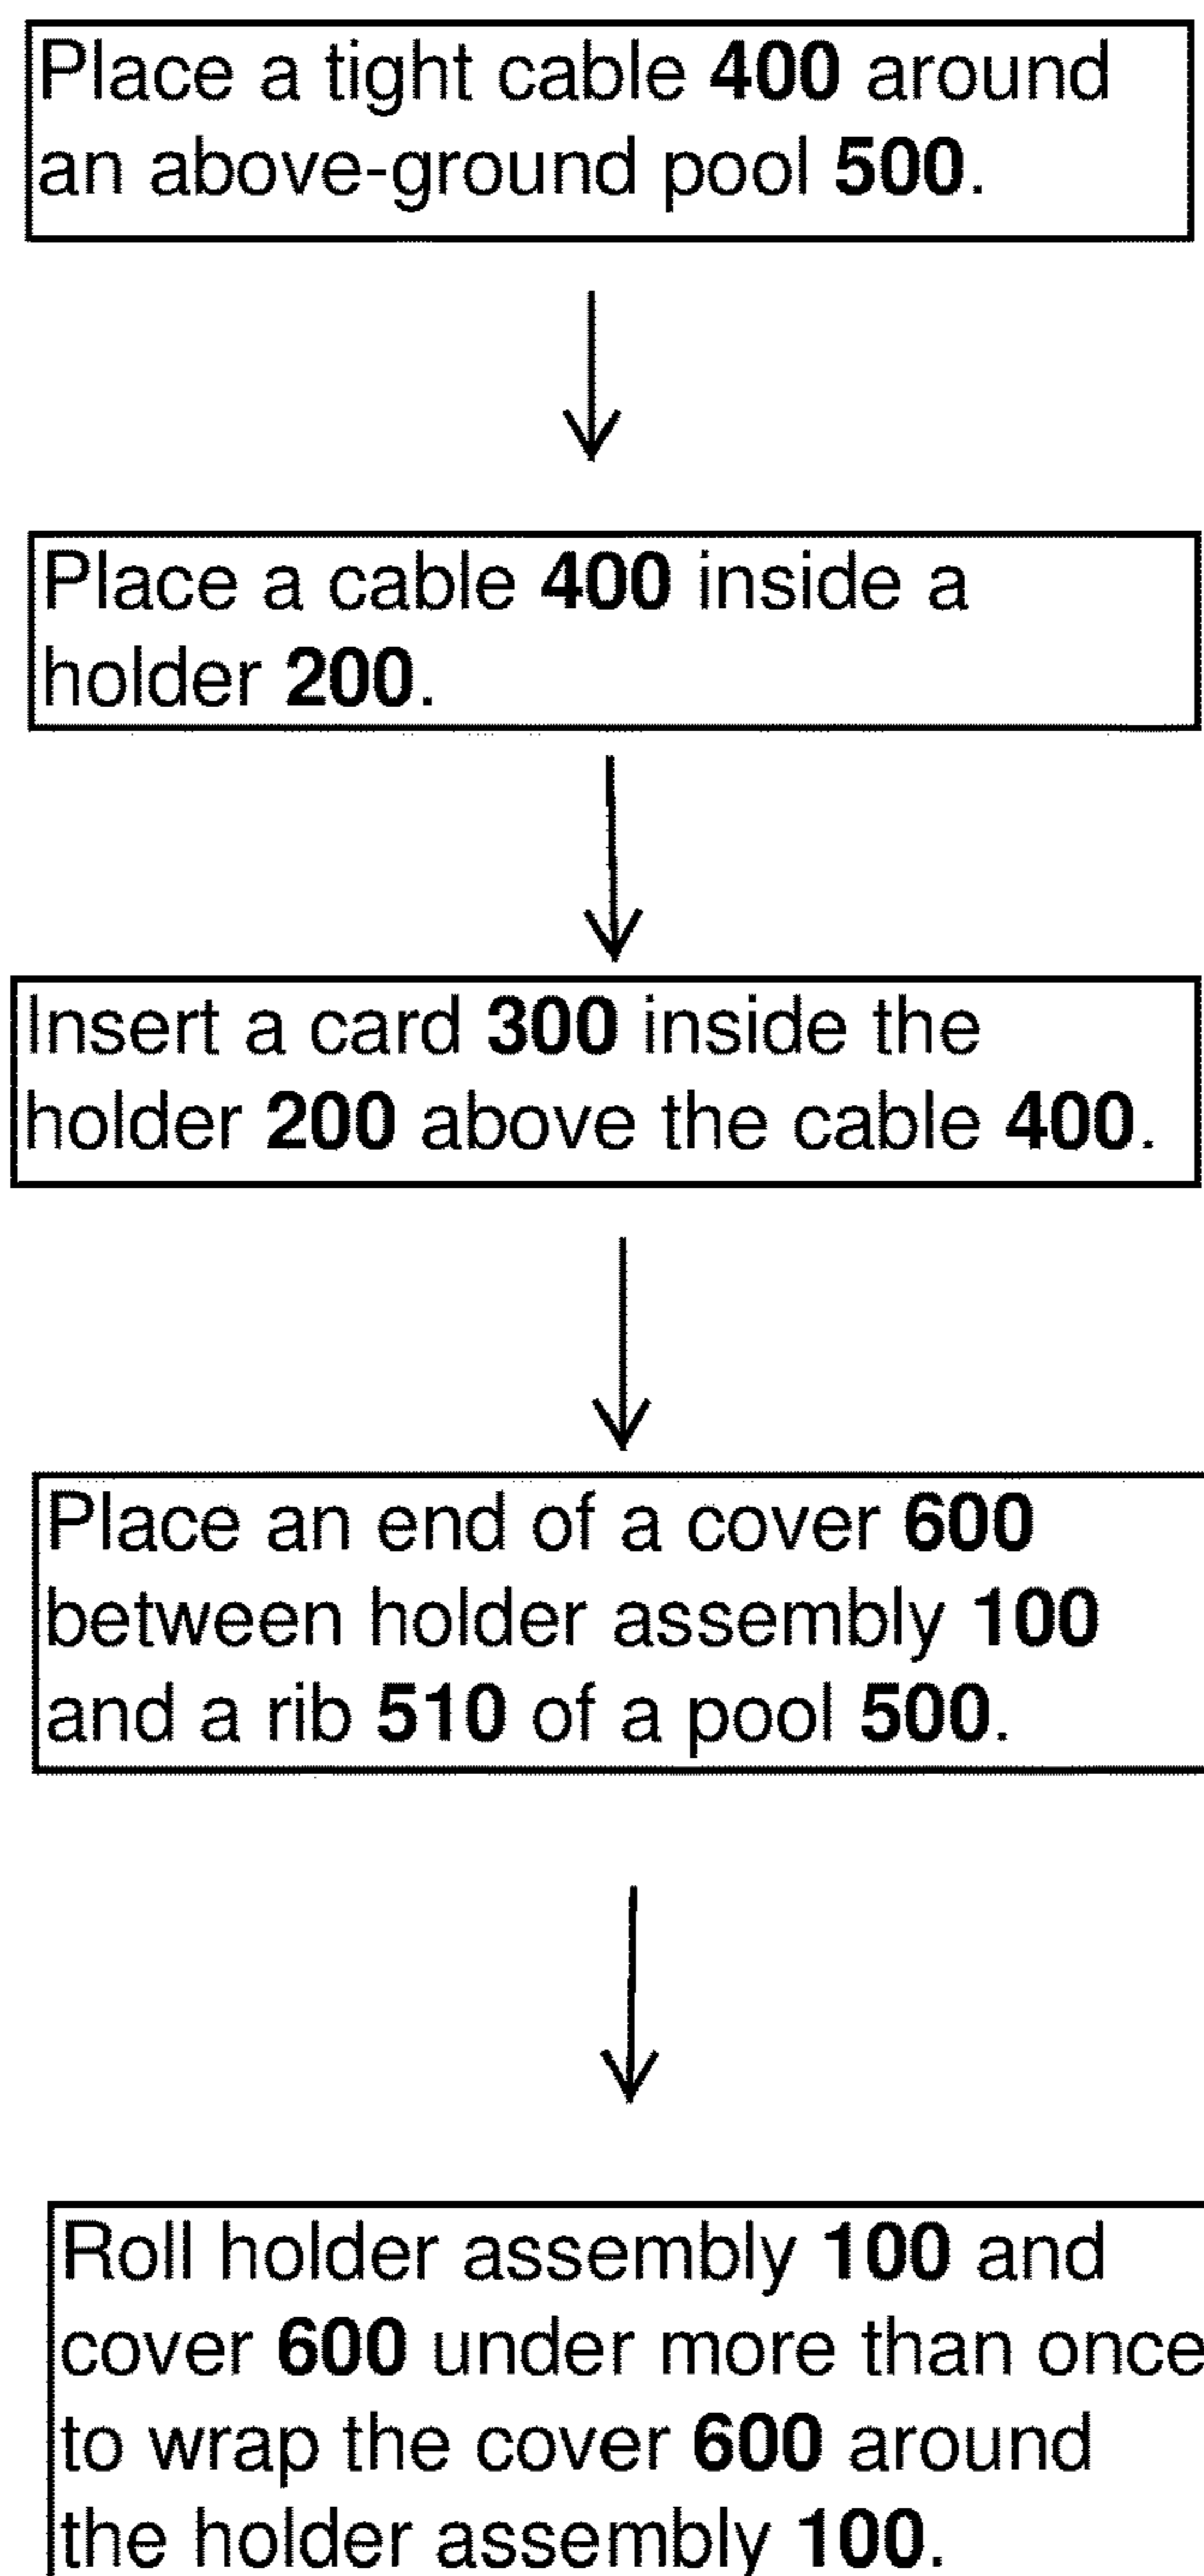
Place a tight cable 400 around an above-ground pool 500.

Place a cable 400 inside a holder 200.

Insert a card 300 inside the holder 200 above the cable 400.

Place an end of a cover 600 between holder assembly 100 and a rib 510 of a pool 500.

Roll holder assembly 100 and cover 600 under more than once to wrap the cover 600 around the holder assembly 100.